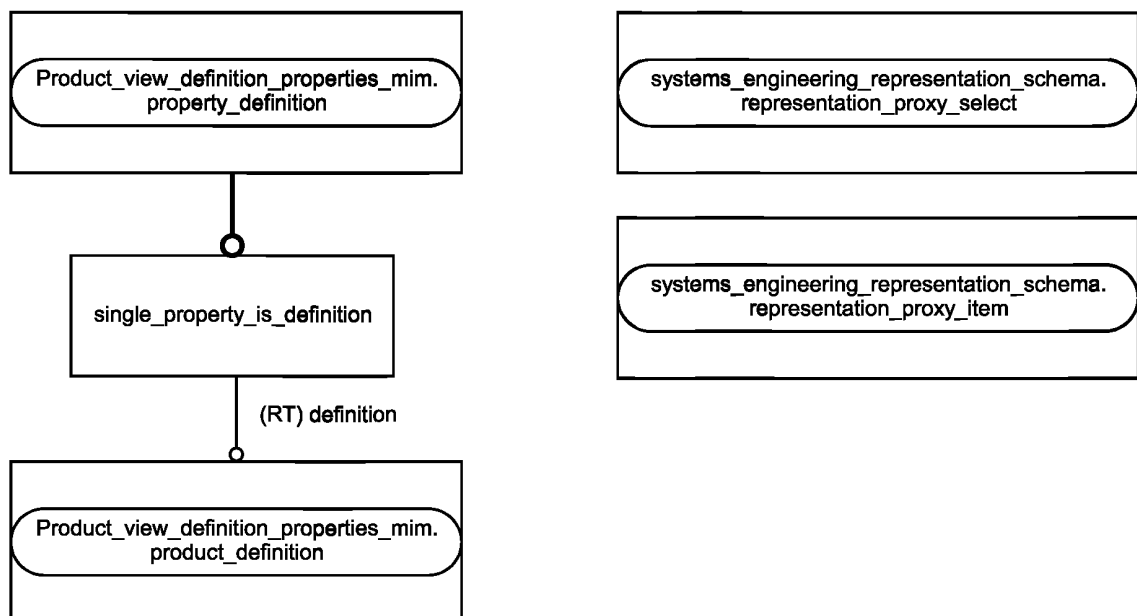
Product_view_definition_properties_mim.
property_definition

systems_engineering_representation_schema.
representation_proxy_select

systems_engineering_representation_schema.
representation_proxy_item

single_property_is_definition

(RT) definition

Product_view_definition_properties_mim.
product_definition